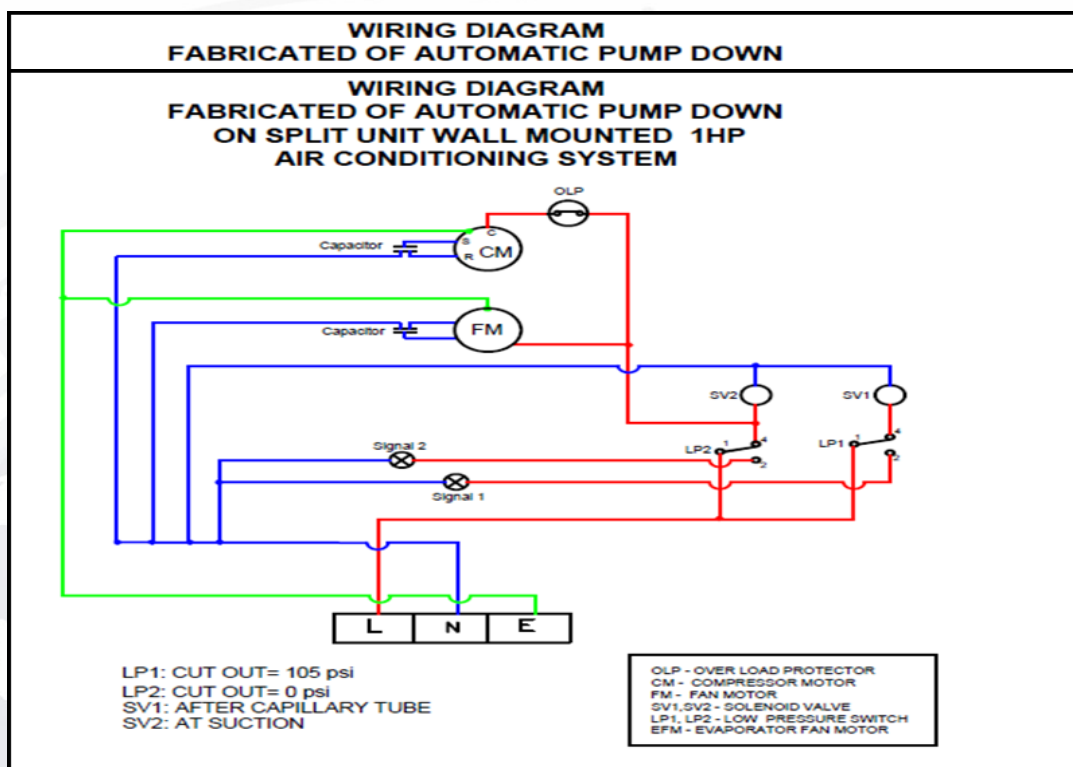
WIRING DIAGRAM
FABRICATED OF AUTOMATIC PUMP DOWN

WIRING DIAGRAM
FABRICATED OF AUTOMATIC PUMP DOWN
ON SPLIT UNIT WALL MOUNTED 1HP
AIR CONDITIONING SYSTEM

OLP
Capacitor
S
C
R
CM
Capacitor
FM
SV2
SV1
Signal 2
LP2
1
4
2
LP1
1
4
2
Signal 1

| L | N | E |
|---|---|---|

LP1: CUT OUT= 105 psi
LP2: CUT OUT= 0 psi
SV1: AFTER CAPILLARY TUBE
SV2: AT SUCTION

OLP - OVER LOAD PROTECTOR
CM - COMPRESSOR MOTOR
FM - FAN MOTOR
SV1,SV2 - SOLENOID VALVE
LP1, LP2 - LOW PRESSURE SWITCH
EFM - EVAPORATOR FAN MOTOR